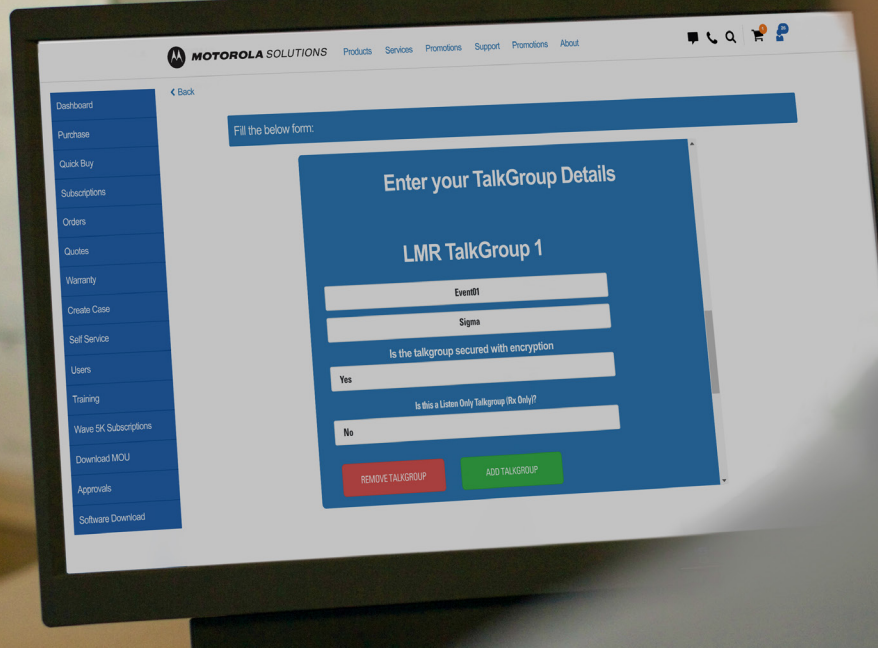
MOTOROLA SOLUTIONS Products Services Promotions Support Promotions About

Dashboard
Purchase
Quick Buy
Subscriptions
Orders
Quotes
Warranty
Create Case
Self Service
Users
Training
Wave 5K Subscriptions
Download MOU
Approvals
Software Download

< Back

Fill the below form:

Enter your TalkGroup Details

LMR TalkGroup 1

Event01

Sigma

Is the talkgroup secured with encryption

Yes

Is this a Listen Only Talkgroup (Rx Only)?

No

REMOVE TALKGROUP

ADD TALKGROUP